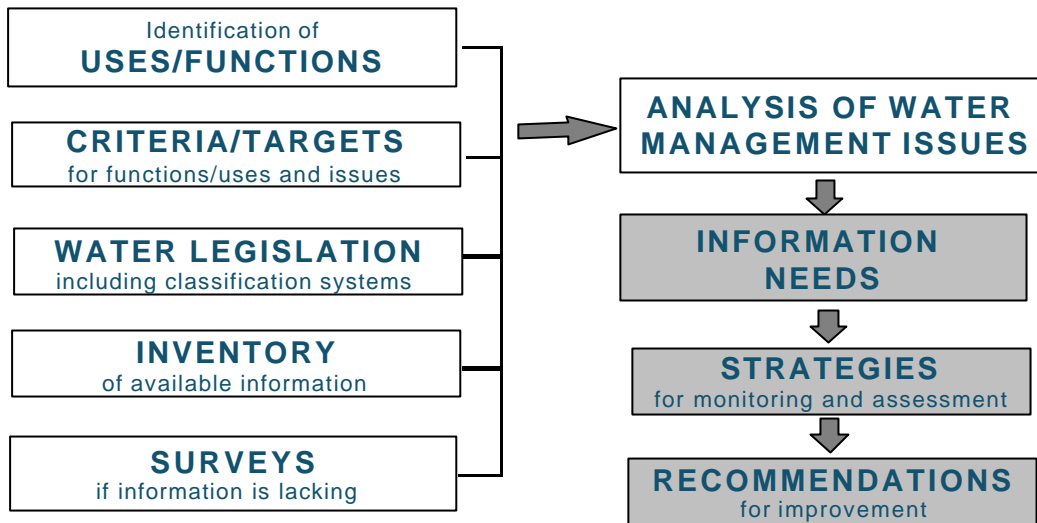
Identification of
USES/FUNCTIONS

CRITERIA/TARGETS
for functions/uses and issues

WATER LEGISLATION
including classification systems

INVENTORY
of available information

SURVEYS
if information is lacking

ANALYSIS OF WATER MANAGEMENT ISSUES

INFORMATION NEEDS

STRATEGIES
for monitoring and assessment

RECOMMENDATIONS
for improvement